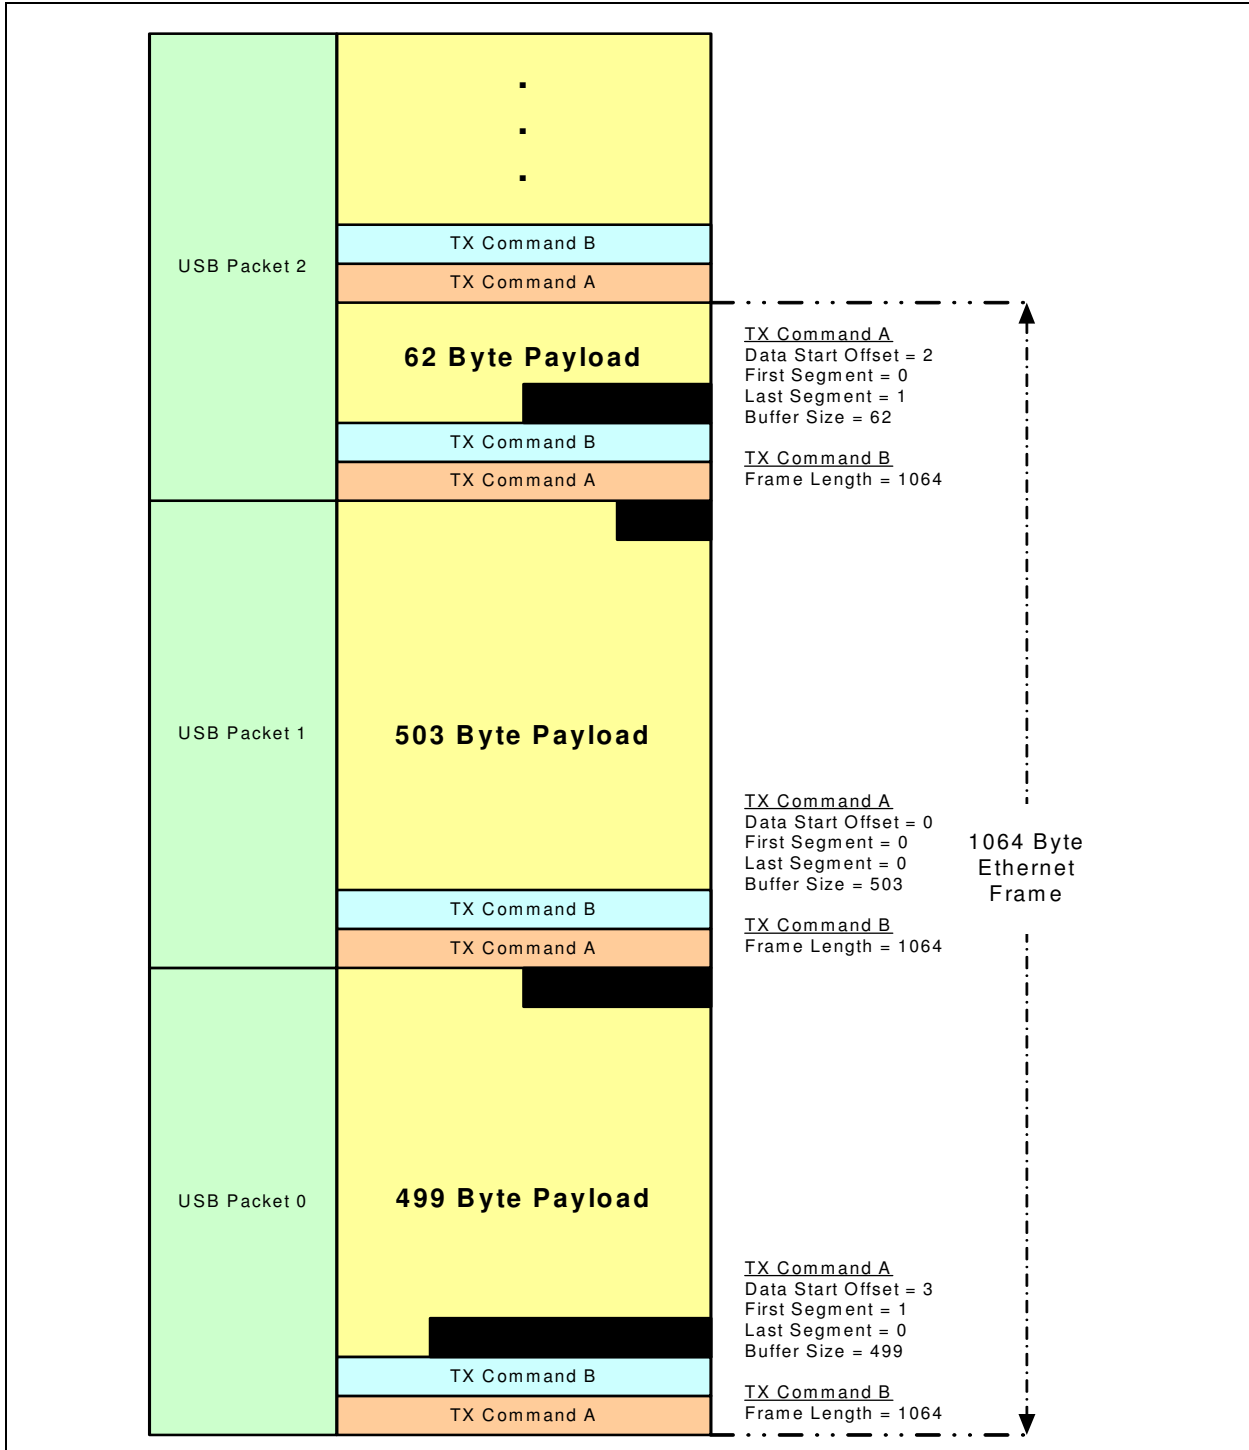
USB Packet 2

.
.
.

TX Command B

TX Command A

62 Byte Payload

TX Command B

TX Command A

TX Command A
Data Start Offset = 2
First Segment = 0
Last Segment = 1
Buffer Size = 62

TX Command B
Frame Length = 1064

USB Packet 1

503 Byte Payload

TX Command B

TX Command A

TX Command A
Data Start Offset = 0
First Segment = 0
Last Segment = 0
Buffer Size = 503

TX Command B
Frame Length = 1064

1064 Byte Ethernet Frame

USB Packet 0

499 Byte Payload

TX Command B

TX Command A

TX Command A
Data Start Offset = 3
First Segment = 1
Last Segment = 0
Buffer Size = 499

TX Command B
Frame Length = 1064